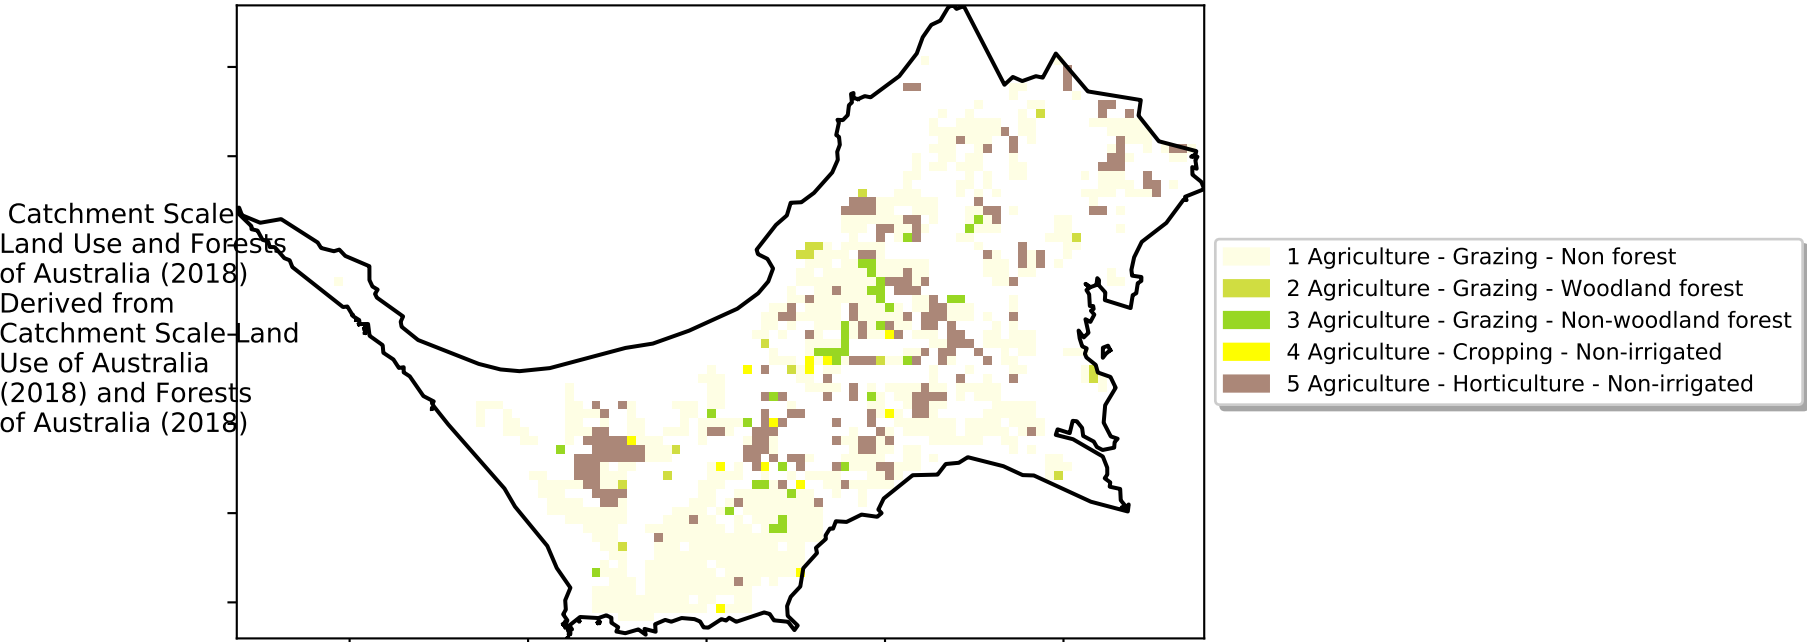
Catchment Scale Land Use and Forests of Australia (2018) Derived from Catchment Scale Land Use of Australia (2018) and Forests of Australia (2018)

1 Agriculture - Grazing - Non forest
2 Agriculture - Grazing - Woodland forest
3 Agriculture - Grazing - Non-woodland forest
4 Agriculture - Cropping - Non-irrigated
5 Agriculture - Horticulture - Non-irrigated